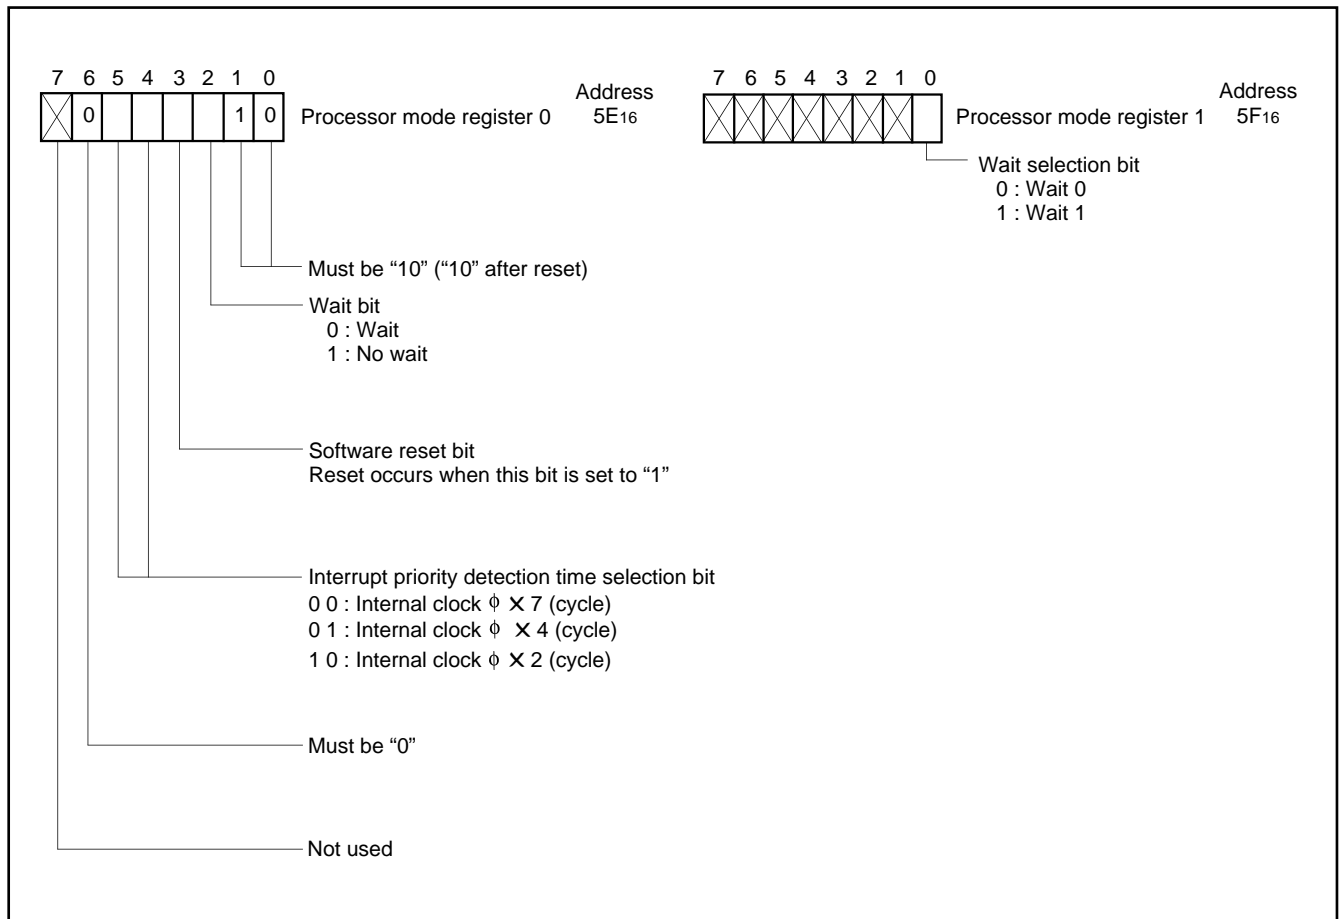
7 6 5 4 3 2 1 0

0 1 0

Processor mode register 0

Address
$5E_{16}$

7 6 5 4 3 2 1 0

Processor mode register 1

Address
$5F_{16}$

Wait selection bit
0 : Wait 0
1 : Wait 1

Must be “10” (“10” after reset)

Wait bit
0 : Wait
1 : No wait

Software reset bit
Reset occurs when this bit is set to “1”

Interrupt priority detection time selection bit
0 0 : Internal clock $\phi \times 7$ (cycle)
0 1 : Internal clock $\phi \times 4$ (cycle)
1 0 : Internal clock $\phi \times 2$ (cycle)

Must be “0”

Not used